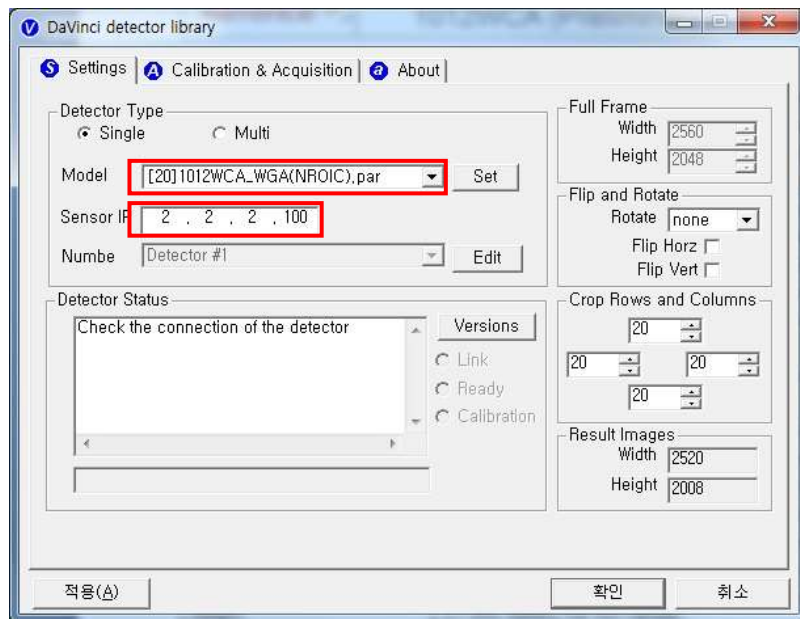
DaVinci detector library

Settings | Calibration & Acquisition | About

Detector Type
Single
Multi

Model [20]1012WCA_WGA(NROIC).par
Set

Sensor IP 2 . 2 . 2 . 100

Numbe Detector #1
Edit

Detector Status
Check the connection of the detector
Versions
Link
Ready
Calibration

Full Frame
Width 2560
Height 2048

Flip and Rotate
Rotate none
Flip Horz
Flip Vert

Crop Rows and Columns
20
20
20
20

Result Images
Width 2520
Height 2008

적용(A)
확인
취소